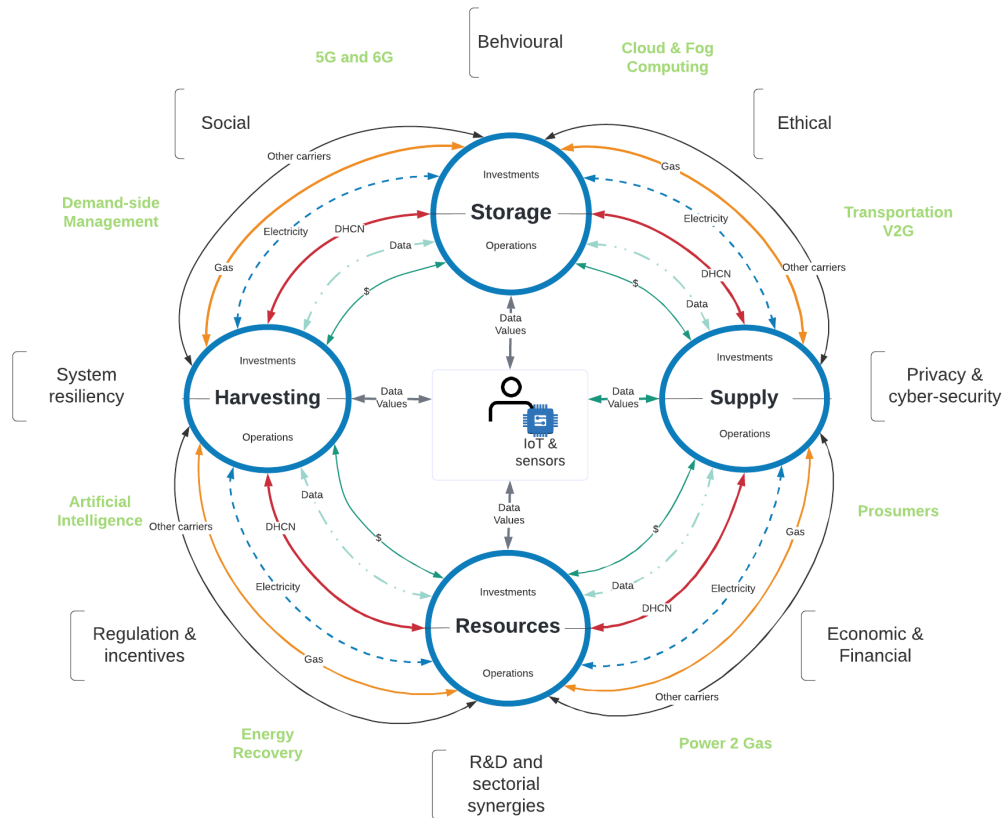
Behvioural

5G and 6G

Cloud & Fog Computing

Social

Ethical

Other carriers

Gas

Investments

Storage

Operations

Demand-side Management

Electricity

DHCN

Data

Electricity

Transportation V2G

Gas

DHCN

Other carriers

$

$

Data

Data Values

Investments

Harvesting

Operations

Data Values

IoT & sensors

Data Values

Investments

Supply

Operations

System resiliency

Privacy & cyber-security

Artificial Intelligence

Other carriers

Data

DHCN

$

Data Values

$

Prosumers

Gas

Electricity

Investments

Resources

Operations

Data

DHCN

Electricity

Regulation & incentives

Gas

Economic & Financial

Other carriers

Energy Recovery

Power 2 Gas

R&D and sectorial synergies